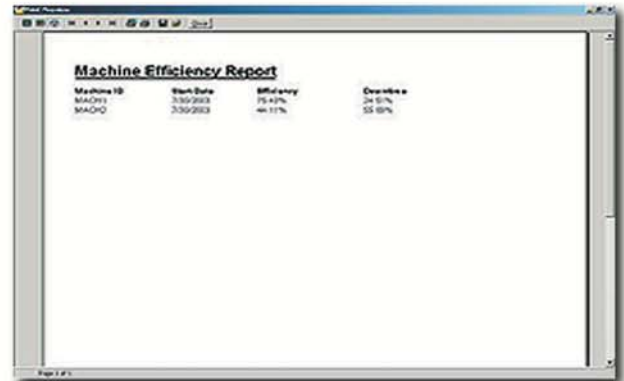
Print Preview

Close

Machine Efficiency Report

| Machine ID | Start Date | Efficiency | Downtime |
|---|---|---|---|
| MACH1 | 7/30/2003 | 75.43% | 24.57% |
| MACH2 | 7/30/2003 | 44.11% | 55.89% |

Page 1 of 1